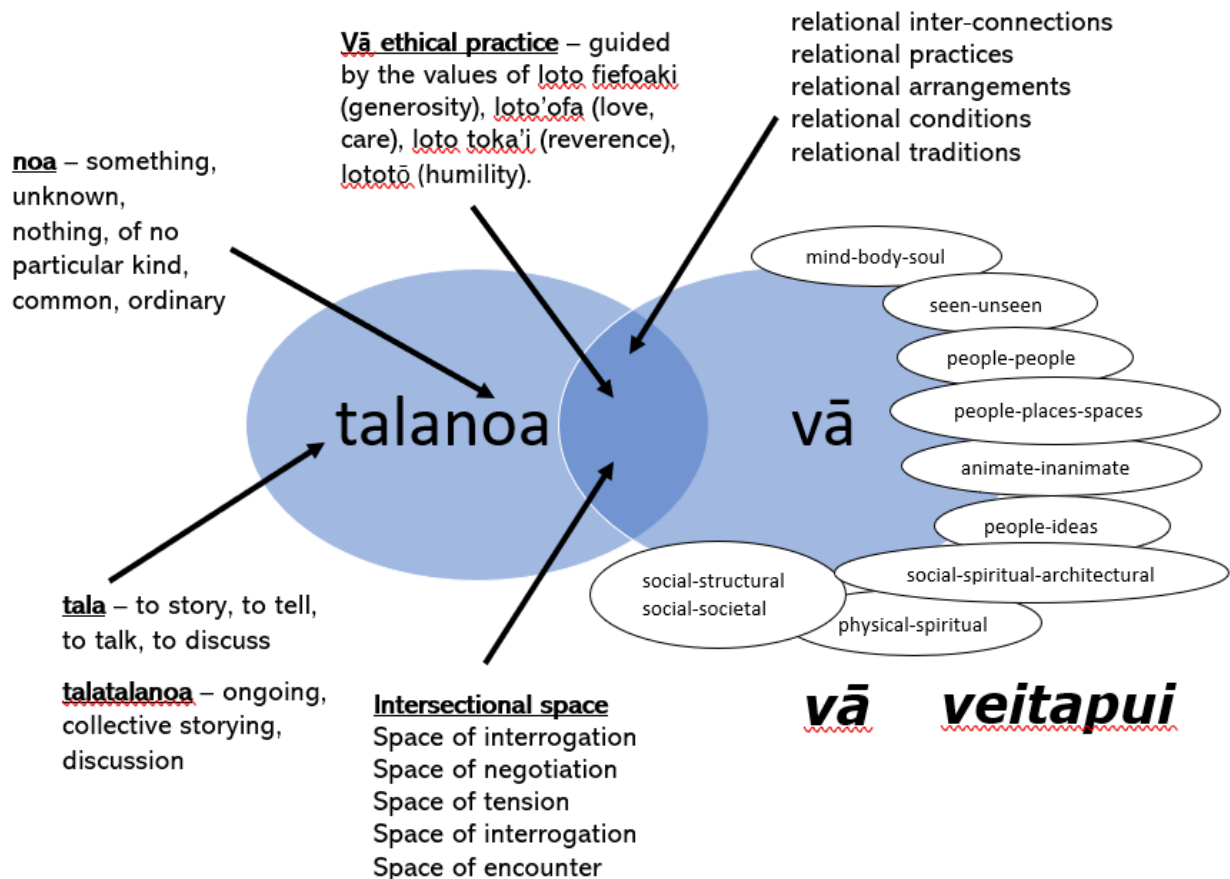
Vā ethical practice – guided by the values of loto fiefoaki (generosity), loto'ofa (love, care), loto toka'i (reverence), lototō (humility).

relational inter-connections
relational practices
relational arrangements
relational conditions
relational traditions

noa – something, unknown, nothing, of no particular kind, common, ordinary

talanoa

vā

mind-body-soul

seen-unseen

people-people

people-places-spaces

animate-inanimate

people-ideas

social-structural
social-societal

social-spiritual-architectural

physical-spiritual

tala – to story, to tell, to talk, to discuss

talatalanoa – ongoing, collective storying, discussion

Intersectional space
Space of interrogation
Space of negotiation
Space of tension
Space of interrogation
Space of encounter

vā veitapui